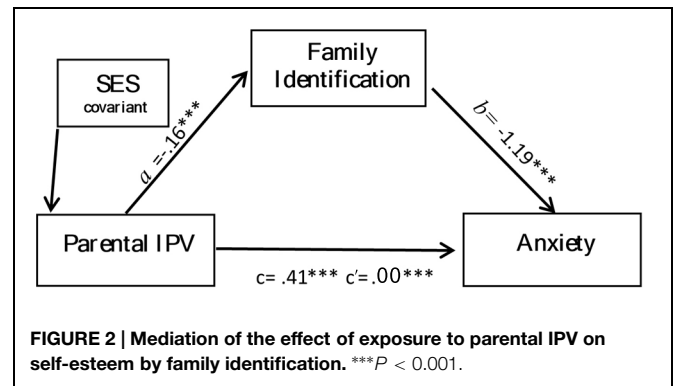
SES
covariant

Family Identification

$a$ =-.16***

$b$= -1.19***

Parental IPV

Anxiety

c= .41*** c'=.00***

**FIGURE 2 | Mediation of the effect of exposure to parental IPV on self-esteem by family identification.** ***$P$ < 0.001.